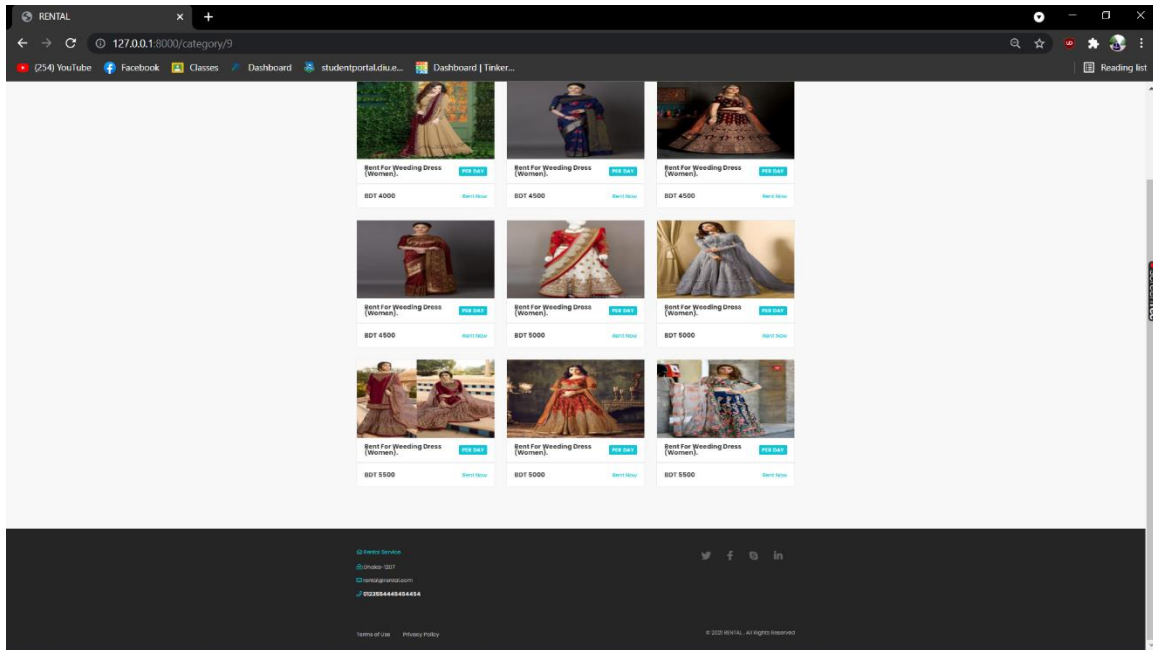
RENTAL

127.0.0.1:8000/category/9

(254) YouTube Facebook Classes Dashboard studentportal.diu.e... Dashboard | Tinker...

Reading list

Rent For Weeding Dress (Women). PER DAY
BDT 4000 Rent Now

Rent For Weeding Dress (Women). PER DAY
BDT 4500 Rent Now

Rent For Weeding Dress (Women). PER DAY
BDT 4500 Rent Now

Rent For Weeding Dress (Women). PER DAY
BDT 4500 Rent Now

Rent For Weeding Dress (Women). PER DAY
BDT 5000 Rent Now

Rent For Weeding Dress (Women). PER DAY
BDT 5000 Rent Now

Rent For Weeding Dress (Women). PER DAY
BDT 5500 Rent Now

Rent For Weeding Dress (Women). PER DAY
BDT 5000 Rent Now

Rent For Weeding Dress (Women). PER DAY
BDT 5500 Rent Now

Rental Service
Dhaka-1207
rental@rental.com
0123554445454434

Terms of Use Privacy Policy

© 2021 RENTAL . All Rights Reserved